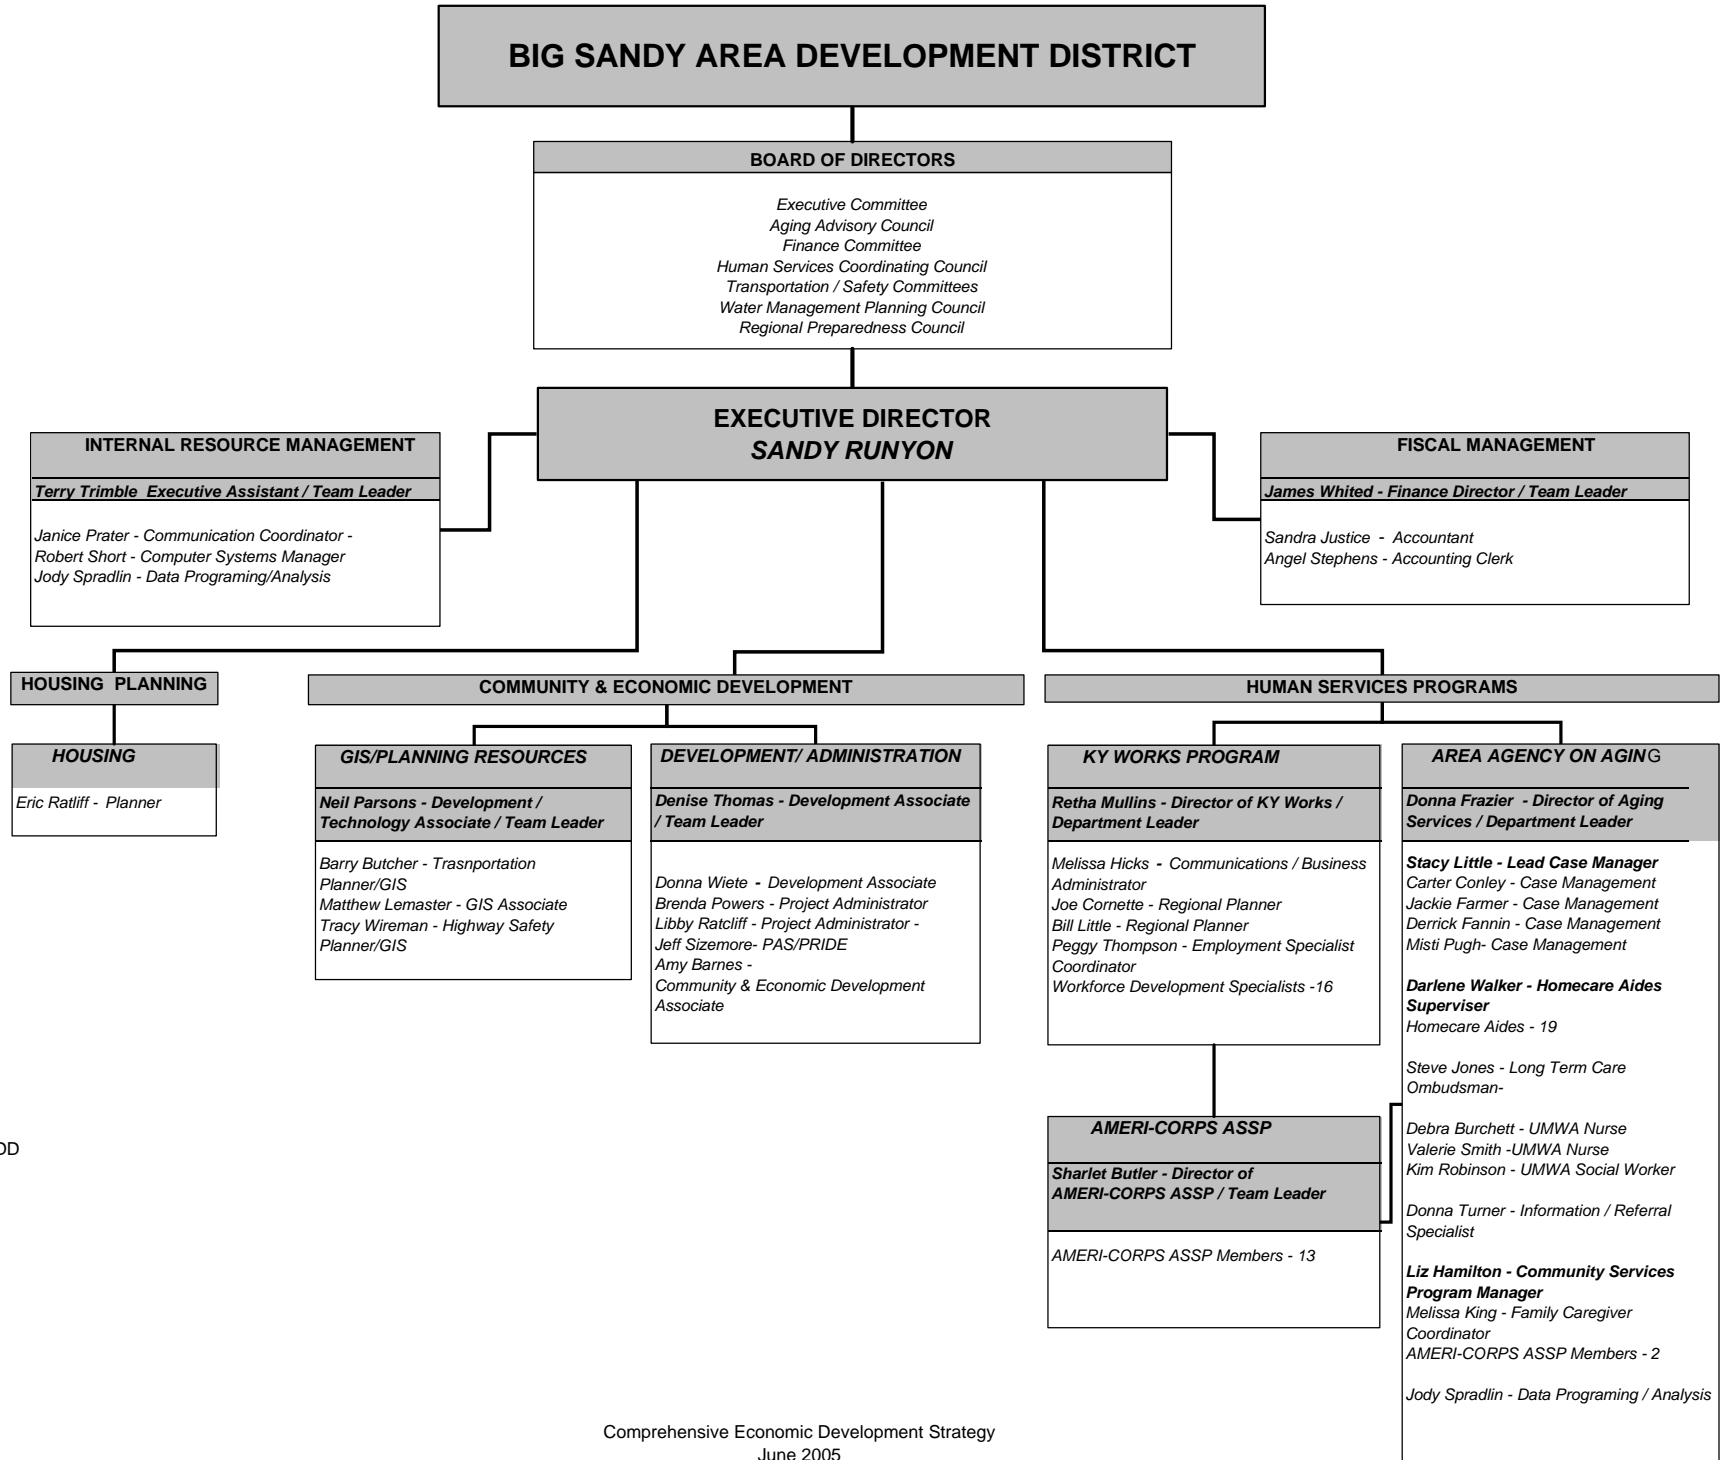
BIG SANDY AREA DEVELOPMENT DISTRICT

BOARD OF DIRECTORS

Executive Committee
Aging Advisory Council
Finance Committee
Human Services Coordinating Council
Transportation / Safety Committees
Water Management Planning Council
Regional Preparedness Council

EXECUTIVE DIRECTOR
SANDY RUNYON

INTERNAL RESOURCE MANAGEMENT

Terry Trimble Executive Assistant / Team Leader

Janice Prater - Communication Coordinator -
Robert Short - Computer Systems Manager
Jody Spradlin - Data Programing/Analysis

FISCAL MANAGEMENT

James Whited - Finance Director / Team Leader

Sandra Justice - Accountant
Angel Stephens - Accounting Clerk

HOUSING PLANNING

HOUSING

Eric Ratliff - Planner

COMMUNITY & ECONOMIC DEVELOPMENT

GIS/PLANNING RESOURCES

Neil Parsons - Development / Technology Associate / Team Leader

Barry Butcher - Trasnportation Planner/GIS
Matthew Lemaster - GIS Associate
Tracy Wireman - Highway Safety Planner/GIS

DEVELOPMENT/ ADMINISTRATION

Denise Thomas - Development Associate / Team Leader

Donna Wiete - Development Associate
Brenda Powers - Project Administrator
Libby Ratcliff - Project Administrator -
Jeff Sizemore- PAS/PRIDE
Amy Barnes -
Community & Economic Development Associate

HUMAN SERVICES PROGRAMS

KY WORKS PROGRAM

Retha Mullins - Director of KY Works / Department Leader

Melissa Hicks - Communications / Business Administrator
Joe Cornette - Regional Planner
Bill Little - Regional Planner
Peggy Thompson - Employment Specialist Coordinator
Workforce Development Specialists -16

AMERI-CORPS ASSP

Sharlet Butler - Director of AMERI-CORPS ASSP / Team Leader

AMERI-CORPS ASSP Members - 13

AREA AGENCY ON AGING

Donna Frazier - Director of Aging Services / Department Leader

Stacy Little - Lead Case Manager
Carter Conley - Case Management
Jackie Farmer - Case Management
Derrick Fannin - Case Management
Misti Pugh- Case Management

Darlene Walker - Homecare Aides Superviser
Homecare Aides - 19

Steve Jones - Long Term Care Ombudsman-

Debra Burchett - UMWA Nurse
Valerie Smith -UMWA Nurse
Kim Robinson - UMWA Social Worker

Donna Turner - Information / Referral Specialist

Liz Hamilton - Community Services Program Manager
Melissa King - Family Caregiver Coordinator
AMERI-CORPS ASSP Members - 2

Jody Spradlin - Data Programing / Analysis

DD

Comprehensive Economic Development Strategy
June 2005